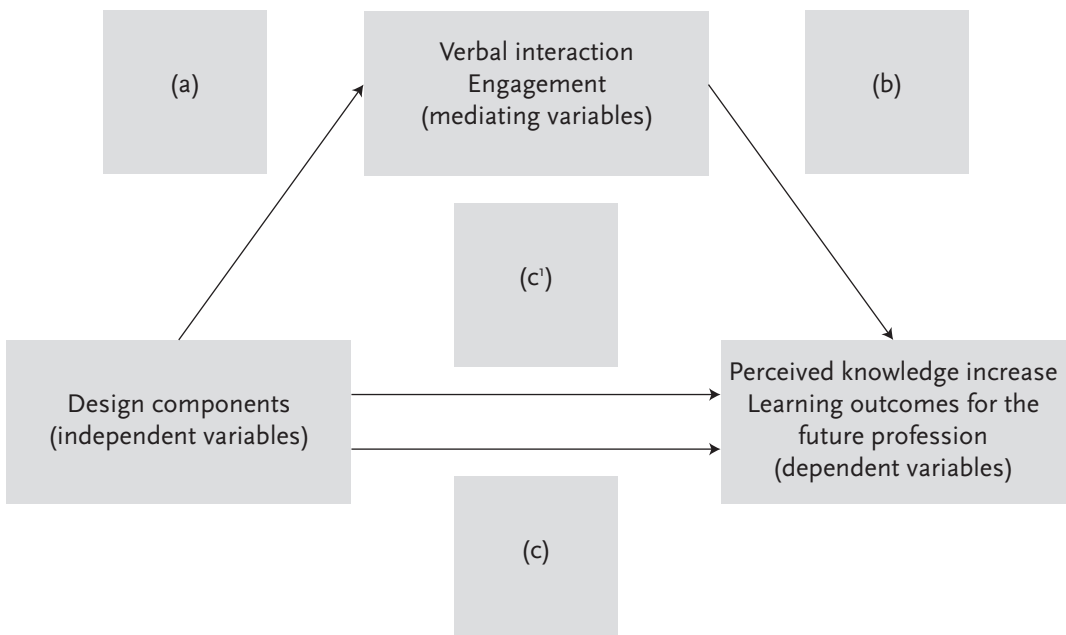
(a)

Verbal interaction
Engagement
(mediating variables)

(b)

($c^1$)

Design components
(independent variables)

Perceived knowledge increase
Learning outcomes for the future profession
(dependent variables)

(c)